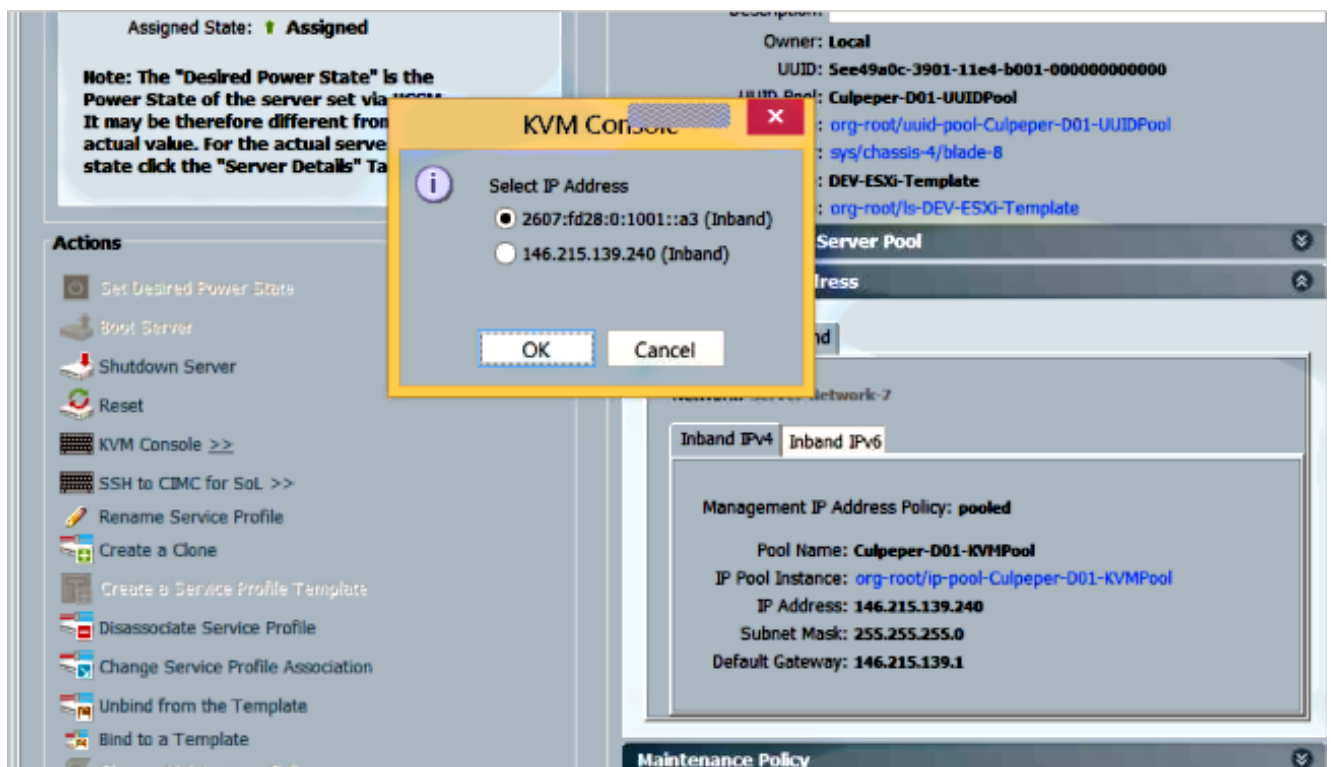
Assigned State: Assigned

Note: The "Desired Power State" is the Power State of the server set via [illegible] It may be therefore different from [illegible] actual value. For the actual serve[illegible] state click the "Server Details" Ta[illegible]

Actions

Set Desired Power State

Boot Server

Shutdown Server

Reset

KVM Console >>

SSH to CIMC for SoL >>

Rename Service Profile

Create a Clone

Create a Service Profile Template

Disassociate Service Profile

Change Service Profile Association

Unbind from the Template

Bind to a Template

Description:

Owner: Local

UUID: 5ee49a0c-3901-11e4-b001-000000000000

UUID Pool: Culpeper-D01-UUIDPool

: org-root/uuid-pool-Culpeper-D01-UUIDPool

: sys/chassis-4/blade-8

: DEV-ESXi-Template

: org-root/ls-DEV-ESXi-Template

Server Pool

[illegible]ress

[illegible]nd

Network: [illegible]etwork-7

Inband IPv4 | Inband IPv6

Management IP Address Policy: pooled

Pool Name: Culpeper-D01-KVMPool

IP Pool Instance: org-root/ip-pool-Culpeper-D01-KVMPool

IP Address: 146.215.139.240

Subnet Mask: 255.255.255.0

Default Gateway: 146.215.139.1

Maintenance Policy

KVM Console

Select IP Address

2607:fd28:0:1001::a3 (Inband)

146.215.139.240 (Inband)

OK

Cancel